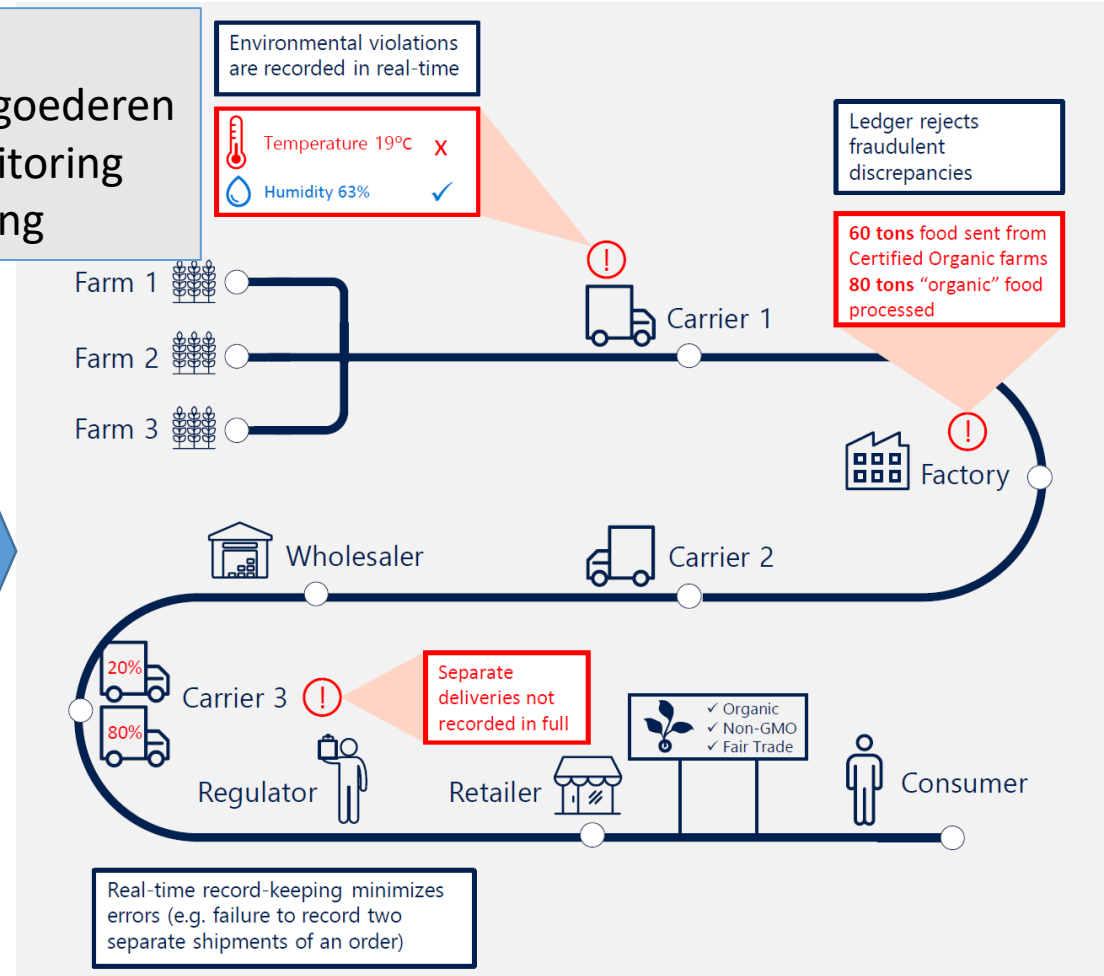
goederen
itoring
ng

Environmental violations are recorded in real-time

Temperature 19ºC X

Humidity 63% ✓

Ledger rejects fraudulent discrepancies

60 tons food sent from Certified Organic farms
80 tons "organic" food processed

Farm 1

Farm 2

Farm 3

Carrier 1

Factory

Wholesaler

Carrier 2

20%

80%

Carrier 3

Separate deliveries not recorded in full

✓ Organic
✓ Non-GMO
✓ Fair Trade

Regulator

Retailer

Consumer

Real-time record-keeping minimizes errors (e.g. failure to record two separate shipments of an order)